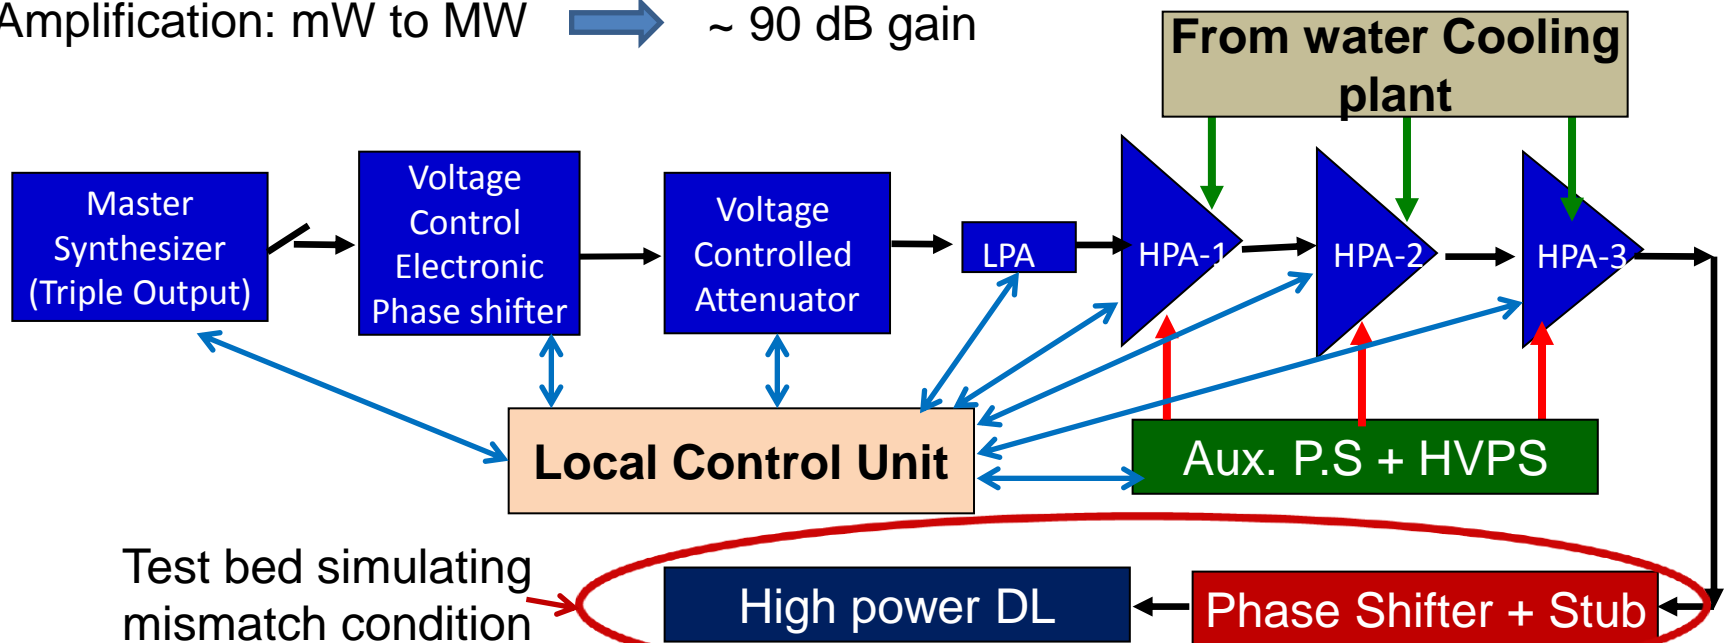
Amplification: mW to MW ~ 90 dB gain

From water Cooling plant

Master Synthesizer (Triple Output)

Voltage Control Electronic Phase shifter

Voltage Controlled Attenuator

LPA

HPA-1

HPA-2

HPA-3

Local Control Unit

Aux. P.S + HVPS

Test bed simulating mismatch condition

High power DL

Phase Shifter + Stub